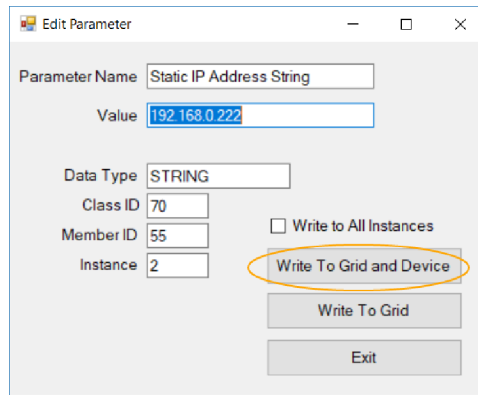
Edit Parameter

Parameter Name Static IP Address String

Value 192.168.0.222

Data Type STRING

Class ID 70

Member ID 55

Instance 2

Write to All Instances

Write To Grid and Device

Write To Grid

Exit